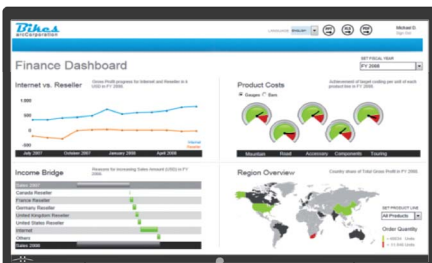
Bikes
Michael O
Sign Out
Finance Dashboard
SET FISCAL YEAR
FY 2008
Internet vs. Reseller
Gross Profit progress for Internet and Reseller in $ (USD) in FY 2008
1,000
500
0
-500
July 2007
October 2007
January 2008
April 2008
Internet
Reseller
Product Costs
Gauges
Bars
Achievement of target costing per unit of each product line in FY 2008
Mountain
Road
Accessory
Components
Touring
Income Bridge
Reasons for increasing Sales Amount (USD) in FY 2008
Sales 2007
Canada Reseller
France Reseller
Germany Reseller
United Kingdom Reseller
United States Reseller
Internet
Others
Sales 2008
Region Overview
Country share of Total Gross Profit in FY 2008
SET PRODUCT LINE
All Products
Order Quantity